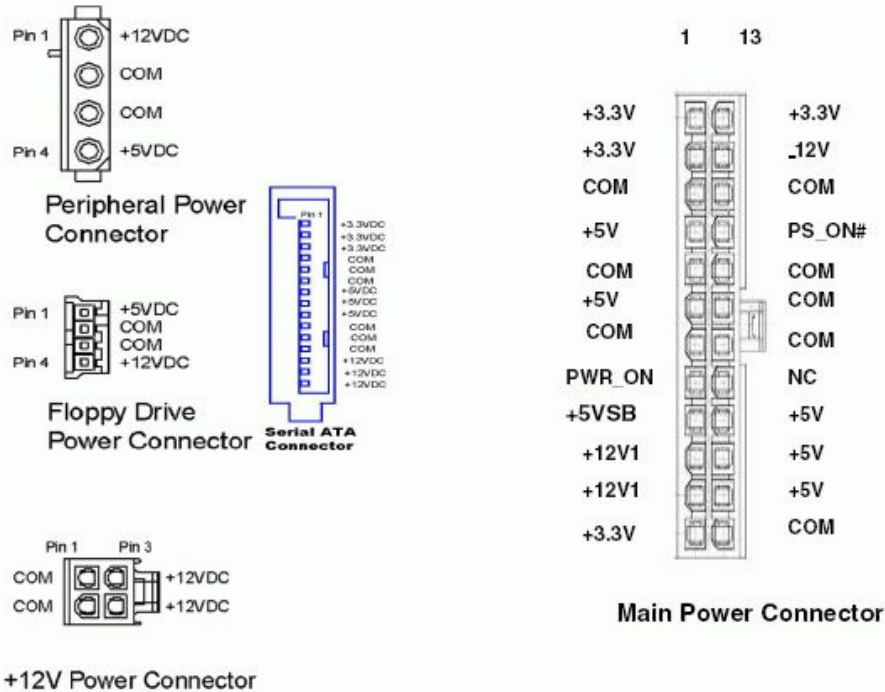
Pin 1 +12VDC
COM
COM
Pin 4 +5VDC

Peripheral Power Connector

Pin 1 +5VDC
COM
COM
Pin 4 +12VDC

Floppy Drive Power Connector

Pin 1
+3.3VDC
+3.3VDC
+3.3VDC
COM
COM
COM
+5VDC
+5VDC
+5VDC
COM
COM
COM
+12VDC
+12VDC
+12VDC

Serial ATA Connector

Pin 1 Pin 3
COM +12VDC
COM +12VDC

+12V Power Connector

1 13

| | |
|---|---|
| +3.3V | +3.3V |
| +3.3V | -12V |
| COM | COM |
| +5V | PS_ON# |
| COM | COM |
| +5V | COM |
| COM | COM |
| PWR_ON | NC |
| +5VSB | +5V |
| +12V1 | +5V |
| +12V1 | +5V |
| +3.3V | COM |

Main Power Connector